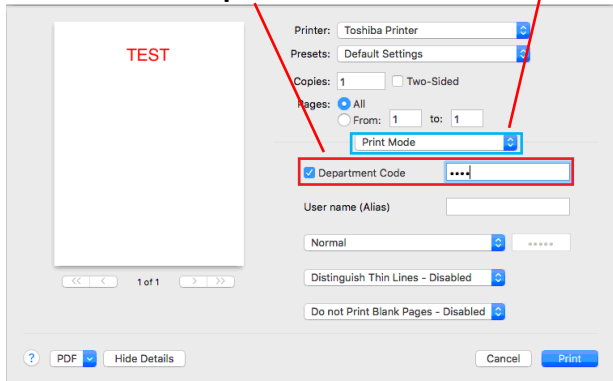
TEST

1 of 1

Printer: Toshiba Printer

Presets: Default Settings

Copies: 1 Two-Sided

Pages: All

From: 1 to: 1

Print Mode

Department Code ••••

User name (Alias)

Normal

Distinguish Thin Lines - Disabled

Do not Print Blank Pages - Disabled

?

PDF

Hide Details

Cancel

Print